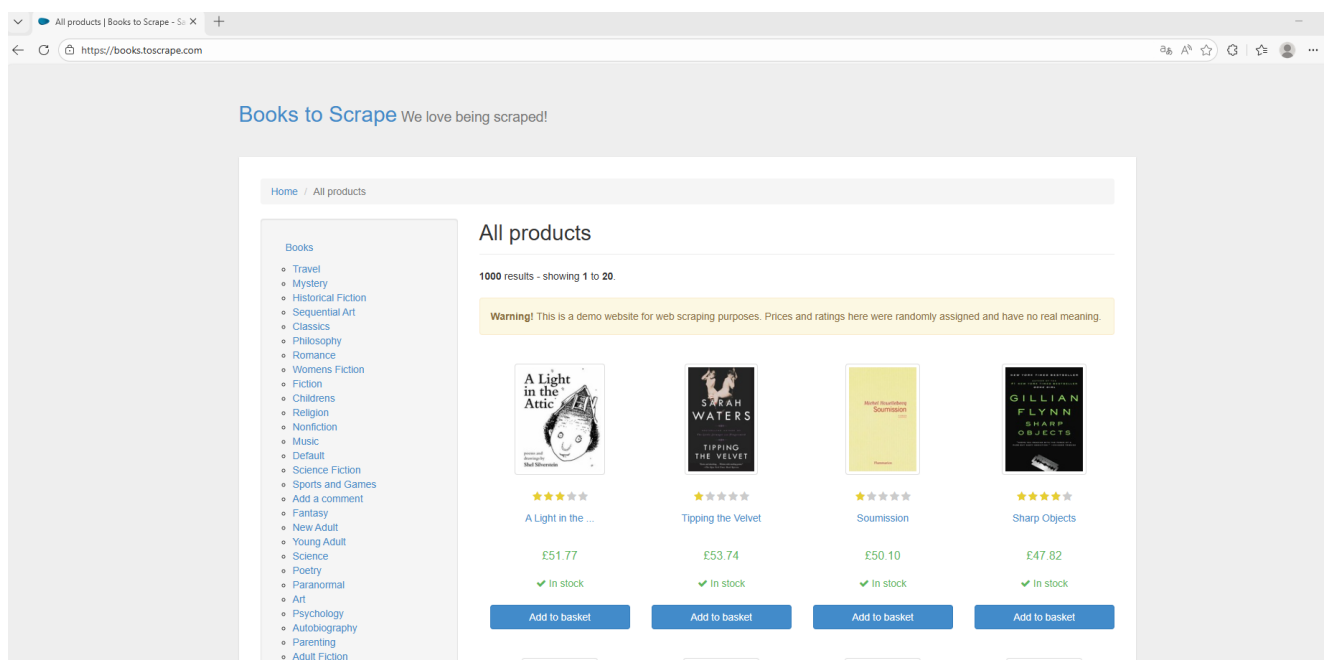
All products | Books to Scrape - Sa ×

https://books.toscrape.com

Books to Scrape We love being scraped!

Home / All products

Books

- Travel
- Mystery
- Historical Fiction
- Sequential Art
- Classics
- Philosophy
- Romance
- Womens Fiction
- Fiction
- Childrens
- Religion
- Nonfiction
- Music
- Default
- Science Fiction
- Sports and Games
- Add a comment
- Fantasy
- New Adult
- Young Adult
- Science
- Poetry
- Paranormal
- Art
- Psychology
- Autobiography
- Parenting
- Adult Fiction

All products

**1000** results - showing **1** to **20**.

**Warning!** This is a demo website for web scraping purposes. Prices and ratings here were randomly assigned and have no real meaning.

A Light in the Attic
Shel Silverstein

A Light in the ...
£51.77
In stock
Add to basket

SARAH WATERS
TIPPING THE VELVET

Tipping the Velvet
£53.74
In stock
Add to basket

Michel Houellebecq
Soumission

Soumission
£50.10
In stock
Add to basket

GILLIAN FLYNN
SHARP OBJECTS

Sharp Objects
£47.82
In stock
Add to basket